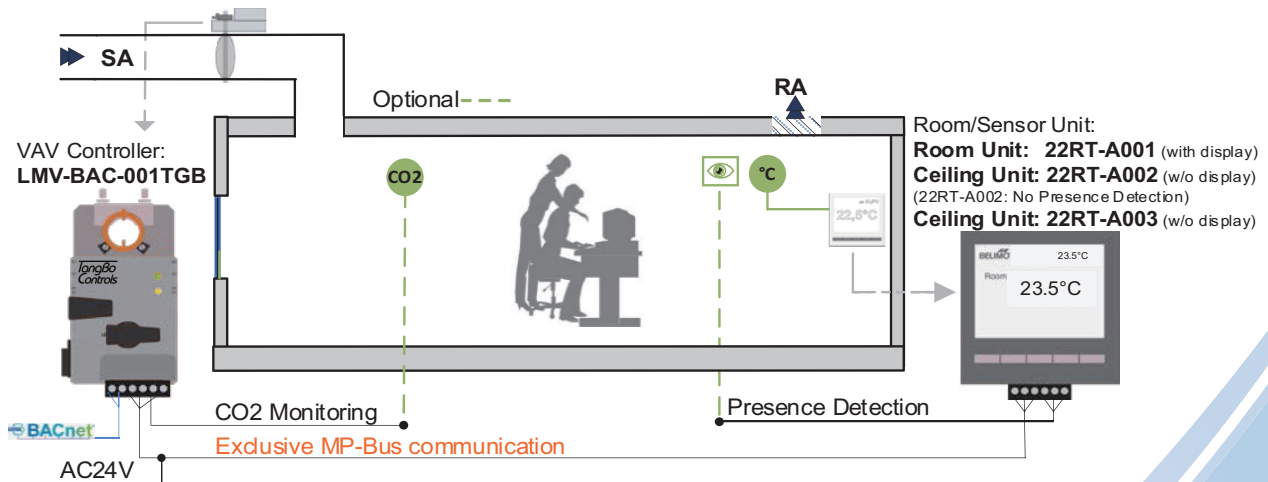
SA

Optional

RA

VAV Controller:
LMV-BAC-001TGB

TongBo Controls

CO2

℃

22,5°C

Room/Sensor Unit:
Room Unit: 22RT-A001 (with display)
Ceiling Unit: 22RT-A002 (w/o display)
(22RT-A002: No Presence Detection)
Ceiling Unit: 22RT-A003 (w/o display)

BELIMO 23.5°C
Room 23.5°C

BACnet

CO2 Monitoring

Presence Detection

Exclusive MP-Bus communication

AC24V